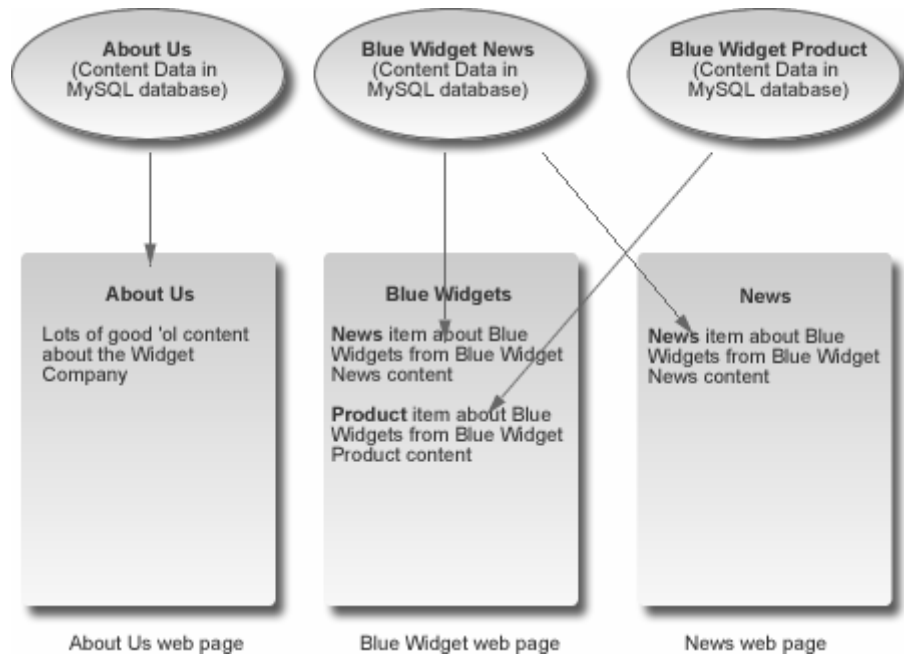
About Us
(Content Data in MySQL database)

Blue Widget News
(Content Data in MySQL database)

Blue Widget Product
(Content Data in MySQL database)

About Us

Lots of good 'ol content about the Widget Company

Blue Widgets

News item about Blue Widgets from Blue Widget News content

Product item about Blue Widgets from Blue Widget Product content

News

News item about Blue Widgets from Blue Widget News content

About Us web page

Blue Widget web page

News web page